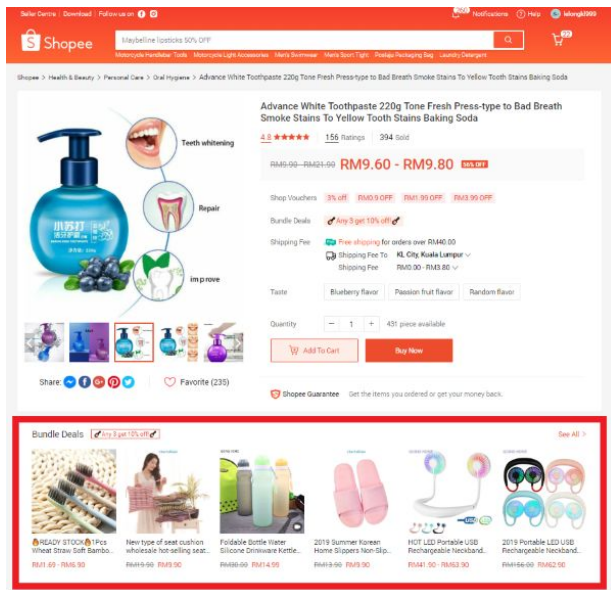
Seller Centre | Download | Follow us on

Notifications | Help | lolongkl999

Shopee

Maybelline lipsticks 50% OFF

Motorcycle Handlebar Tools | Motorcycle Light Accessories | Men's Swimwear | Men's Sport Tight | Postage Packaging Bag | Laundry Detergent

22

Shopee > Health & Beauty > Personal Care > Oral Hygiene > Advance White Toothpaste 220g Tone Fresh Press-type to Bad Breath Smoke Stains To Yellow Tooth Stains Baking Soda

Teeth whitening

Repair

im prove

Advance White Toothpaste 220g Tone Fresh Press-type to Bad Breath Smoke Stains To Yellow Tooth Stains Baking Soda

4.8 ★★★★★ | 156 Ratings | 394 Sold

RM9.90 - RM21.90 RM9.60 - RM9.80 56% OFF

Shop Vouchers 3% off RM0.9 OFF RM1.99 OFF RM3.99 OFF

Bundle Deals Any 3 get 10% off

Shipping Fee Free shipping for orders over RM40.00
Shipping Fee To KL City, Kuala Lumpur
Shipping Fee RM0.00 - RM3.80

Taste Blueberry flavor Passion fruit flavor Random flavor

Quantity − 1 + 431 piece available

Add To Cart Buy Now

Share: Favorite (235)

Shopee Guarantee Get the items you ordered or get your money back.

Bundle Deals Any 3 get 10% off | See All >

READY STOCK 1Pcs Wheat Straw Soft Bambo... RM1.69 - RM6.90

New type of seat cushion wholesale hot-selling seat... RM15.90 RM9.90

Foldable Bottle Water Silicone Drinkware Kettle... RM30.00 RM14.99

2019 Summer Korean Home Slippers Non-Slip... RM13.90 RM9.90

HOT LED Portable USB Rechargeable Neckband... RM41.90 - RM63.90

2019 Portable LED USB Rechargeable Neckband... RM56.00 RM62.90